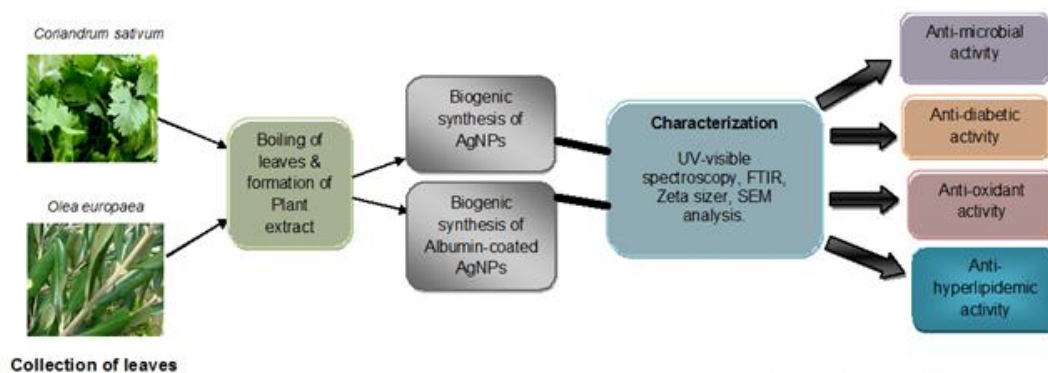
Coriandrum sativum

Olea europaea

Collection of leaves

Boiling of leaves & formation of Plant extract

Biogenic synthesis of AgNPs

Biogenic synthesis of Albumin-coated AgNPs

Characterization

UV-visible spectroscopy, FTIR, Zeta sizer, SEM analysis.

Anti-microbial activity

Anti-diabetic activity

Anti-oxidant activity

Anti-hyperlipidemic activity